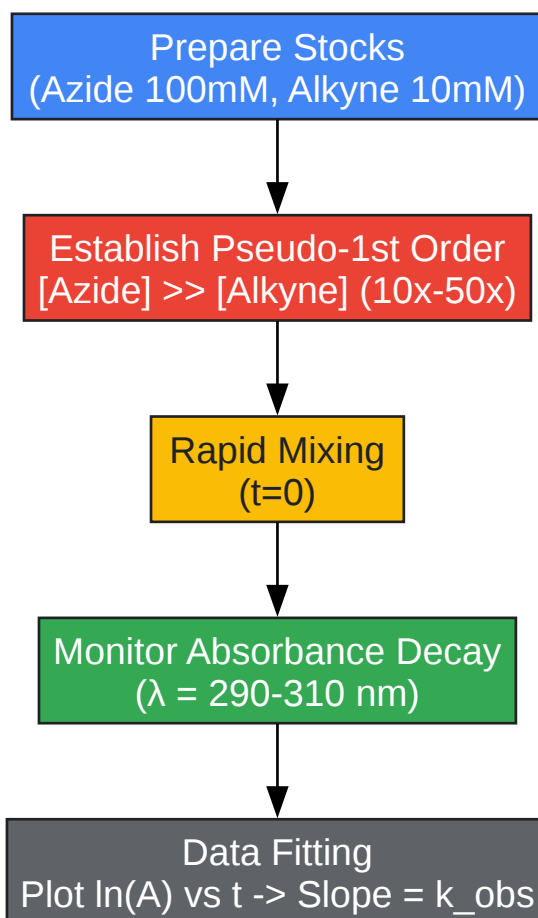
Prepare Stocks
(Azide 100mM, Alkyne 10mM)

Establish Pseudo-1st Order
[Azide] >> [Alkyne] (10x-50x)

Rapid Mixing
(t=0)

Monitor Absorbance Decay
(λ = 290-310 nm)

Data Fitting
Plot ln(A) vs t -> Slope = k_obs